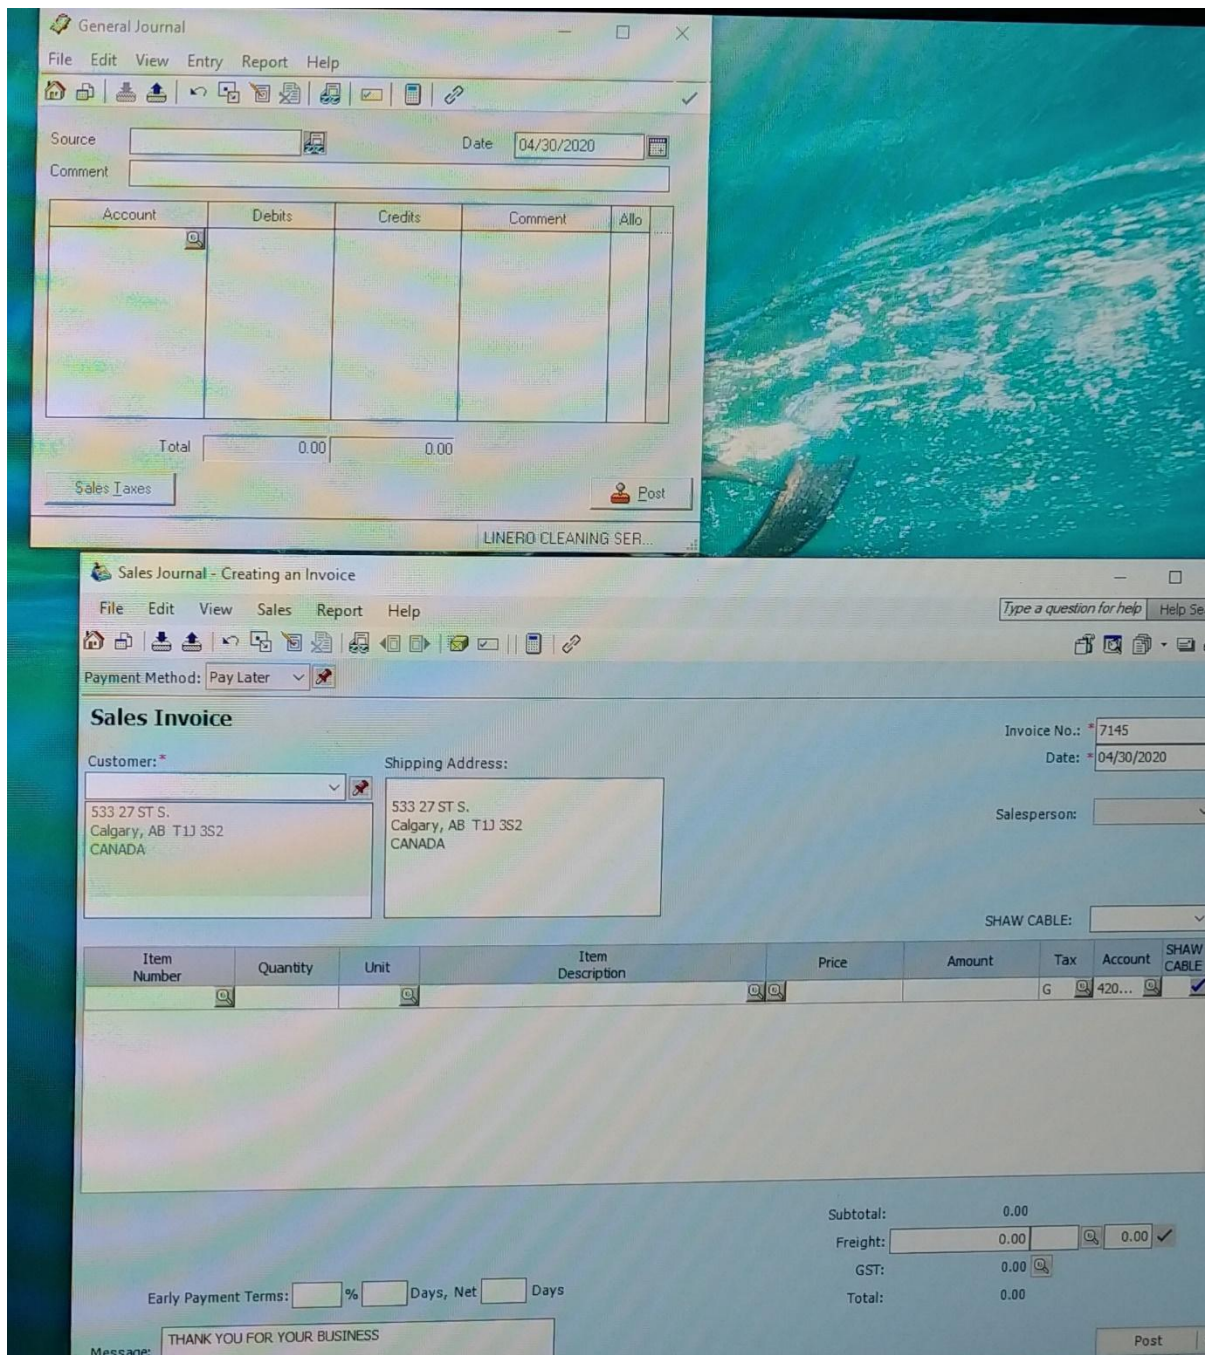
General Journal

File Edit View Entry Report Help

Source
Date 04/30/2020
Comment

| Account | Debits | Credits | Comment | Allo |
|---|---|---|---|---|
| | | | | |

Total 0.00 0.00

Sales Taxes
Post

LINERO CLEANING SER...

Sales Journal - Creating an Invoice

File Edit View Sales Report Help
Type a question for help
Help Se

Payment Method: Pay Later

Sales Invoice

Invoice No.: * 7145
Date: * 04/30/2020

Customer: *
533 27 ST S.
Calgary, AB T1J 3S2
CANADA

Shipping Address:
533 27 ST S.
Calgary, AB T1J 3S2
CANADA

Salesperson:

SHAW CABLE:

| Item Number | Quantity | Unit | Item Description | Price | Amount | Tax | Account | SHAW CABLE |
|---|---|---|---|---|---|---|---|---|
| | | | | | | G | 420... | ✓ |

Subtotal: 0.00
Freight: 0.00 0.00
GST: 0.00
Total: 0.00

Early Payment Terms: % Days, Net Days

Message: THANK YOU FOR YOUR BUSINESS

Post